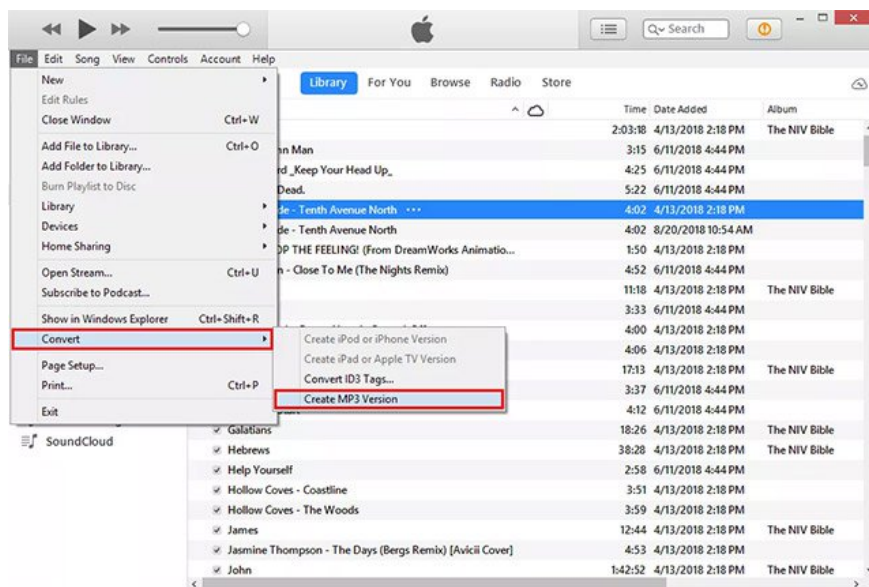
Q~ Search

File Edit Song View Controls Account Help

Library For You Browse Radio Store

New
Edit Rules
Close Window Ctrl+W
Add File to Library... Ctrl+O
Add Folder to Library...
Burn Playlist to Disc
Library
Devices
Home Sharing
Open Stream... Ctrl+U
Subscribe to Podcast...
Show in Windows Explorer Ctrl+Shift+R
Convert
Page Setup...
Print... Ctrl+P
Exit

Create iPod or iPhone Version
Create iPad or Apple TV Version
Convert ID3 Tags...
Create MP3 Version

SoundCloud

| | Time | Date Added | Album |
|---|---|---|---|
| | 2:03:18 | 4/13/2018 2:18 PM | The NIV Bible |
| n Man | 3:15 | 6/11/2018 4:44 PM | |
| d _Keep Your Head Up_ | 4:25 | 6/11/2018 4:44 PM | |
| Dead. | 5:22 | 6/11/2018 4:44 PM | |
| de - Tenth Avenue North ··· | 4:02 | 4/13/2018 2:18 PM | |
| de - Tenth Avenue North | 4:02 | 8/20/2018 10:54 AM | |
| OP THE FEELING! (From DreamWorks Animatio... | 1:50 | 4/13/2018 2:18 PM | |
| n - Close To Me (The Nights Remix) | 4:52 | 6/11/2018 4:44 PM | |
| | 11:18 | 4/13/2018 2:18 PM | The NIV Bible |
| | 3:33 | 6/11/2018 4:44 PM | |
| | 4:00 | 4/13/2018 2:18 PM | |
| | 4:06 | 4/13/2018 2:18 PM | |
| | 17:13 | 4/13/2018 2:18 PM | The NIV Bible |
| | 3:37 | 6/11/2018 4:44 PM | |
| | 4:12 | 6/11/2018 4:44 PM | |
| Galatians | 18:26 | 4/13/2018 2:18 PM | The NIV Bible |
| Hebrews | 38:28 | 4/13/2018 2:18 PM | The NIV Bible |
| Help Yourself | 2:58 | 6/11/2018 4:44 PM | |
| Hollow Coves - Coastline | 3:51 | 4/13/2018 2:18 PM | |
| Hollow Coves - The Woods | 3:59 | 4/13/2018 2:18 PM | |
| James | 12:44 | 4/13/2018 2:18 PM | The NIV Bible |
| Jasmine Thompson - The Days (Bergs Remix) [Avicii Cover] | 4:53 | 4/13/2018 2:18 PM | |
| John | 1:42:52 | 4/13/2018 2:18 PM | The NIV Bible |